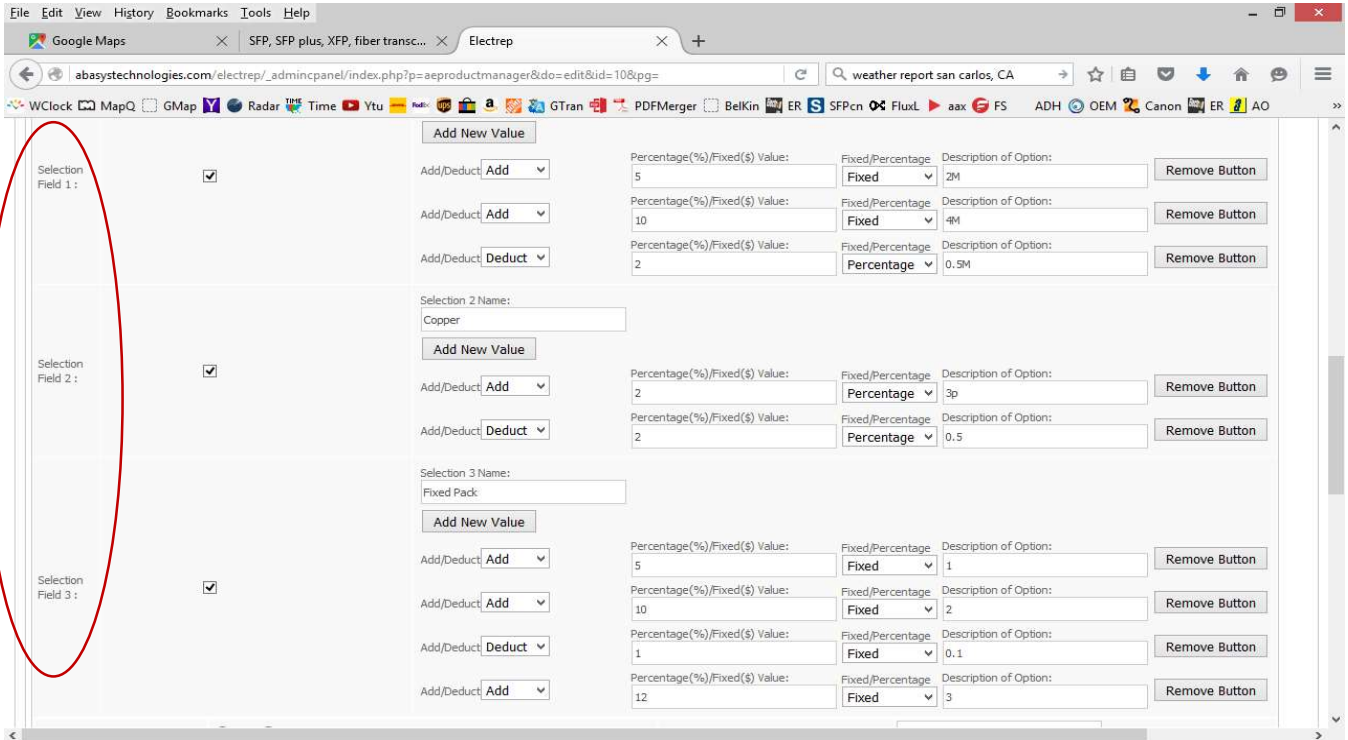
File Edit View History Bookmarks Tools Help

Google Maps
SFP, SFP plus, XFP, fiber transc...
Electrep

abasystechnologies.com/electrep/_admincpanel/index.php?p=aeproductmanager&do=edit&id=10&pg=
weather report san carlos, CA

WClock MapQ GMap Radar Time Ytu GTran PDFMerger BelKin ER SFPcn FluxL aax FS ADH OEM Canon ER AO

Add New Value

Selection Field 1 :

Add/Deduct Add | Percentage(%)/Fixed($) Value: 5 | Fixed/Percentage Fixed | Description of Option: 2M | Remove Button
Add/Deduct Add | Percentage(%)/Fixed($) Value: 10 | Fixed/Percentage Fixed | Description of Option: 4M | Remove Button
Add/Deduct Deduct | Percentage(%)/Fixed($) Value: 2 | Fixed/Percentage Percentage | Description of Option: 0.5M | Remove Button

Selection 2 Name:
Copper
Add New Value

Selection Field 2 :

Add/Deduct Add | Percentage(%)/Fixed($) Value: 2 | Fixed/Percentage Percentage | Description of Option: 3p | Remove Button
Add/Deduct Deduct | Percentage(%)/Fixed($) Value: 2 | Fixed/Percentage Percentage | Description of Option: 0.5 | Remove Button

Selection 3 Name:
Fixed Pack
Add New Value

Selection Field 3 :

Add/Deduct Add | Percentage(%)/Fixed($) Value: 5 | Fixed/Percentage Fixed | Description of Option: 1 | Remove Button
Add/Deduct Add | Percentage(%)/Fixed($) Value: 10 | Fixed/Percentage Fixed | Description of Option: 2 | Remove Button
Add/Deduct Deduct | Percentage(%)/Fixed($) Value: 1 | Fixed/Percentage Fixed | Description of Option: 0.1 | Remove Button
Add/Deduct Add | Percentage(%)/Fixed($) Value: 12 | Fixed/Percentage Fixed | Description of Option: 3 | Remove Button